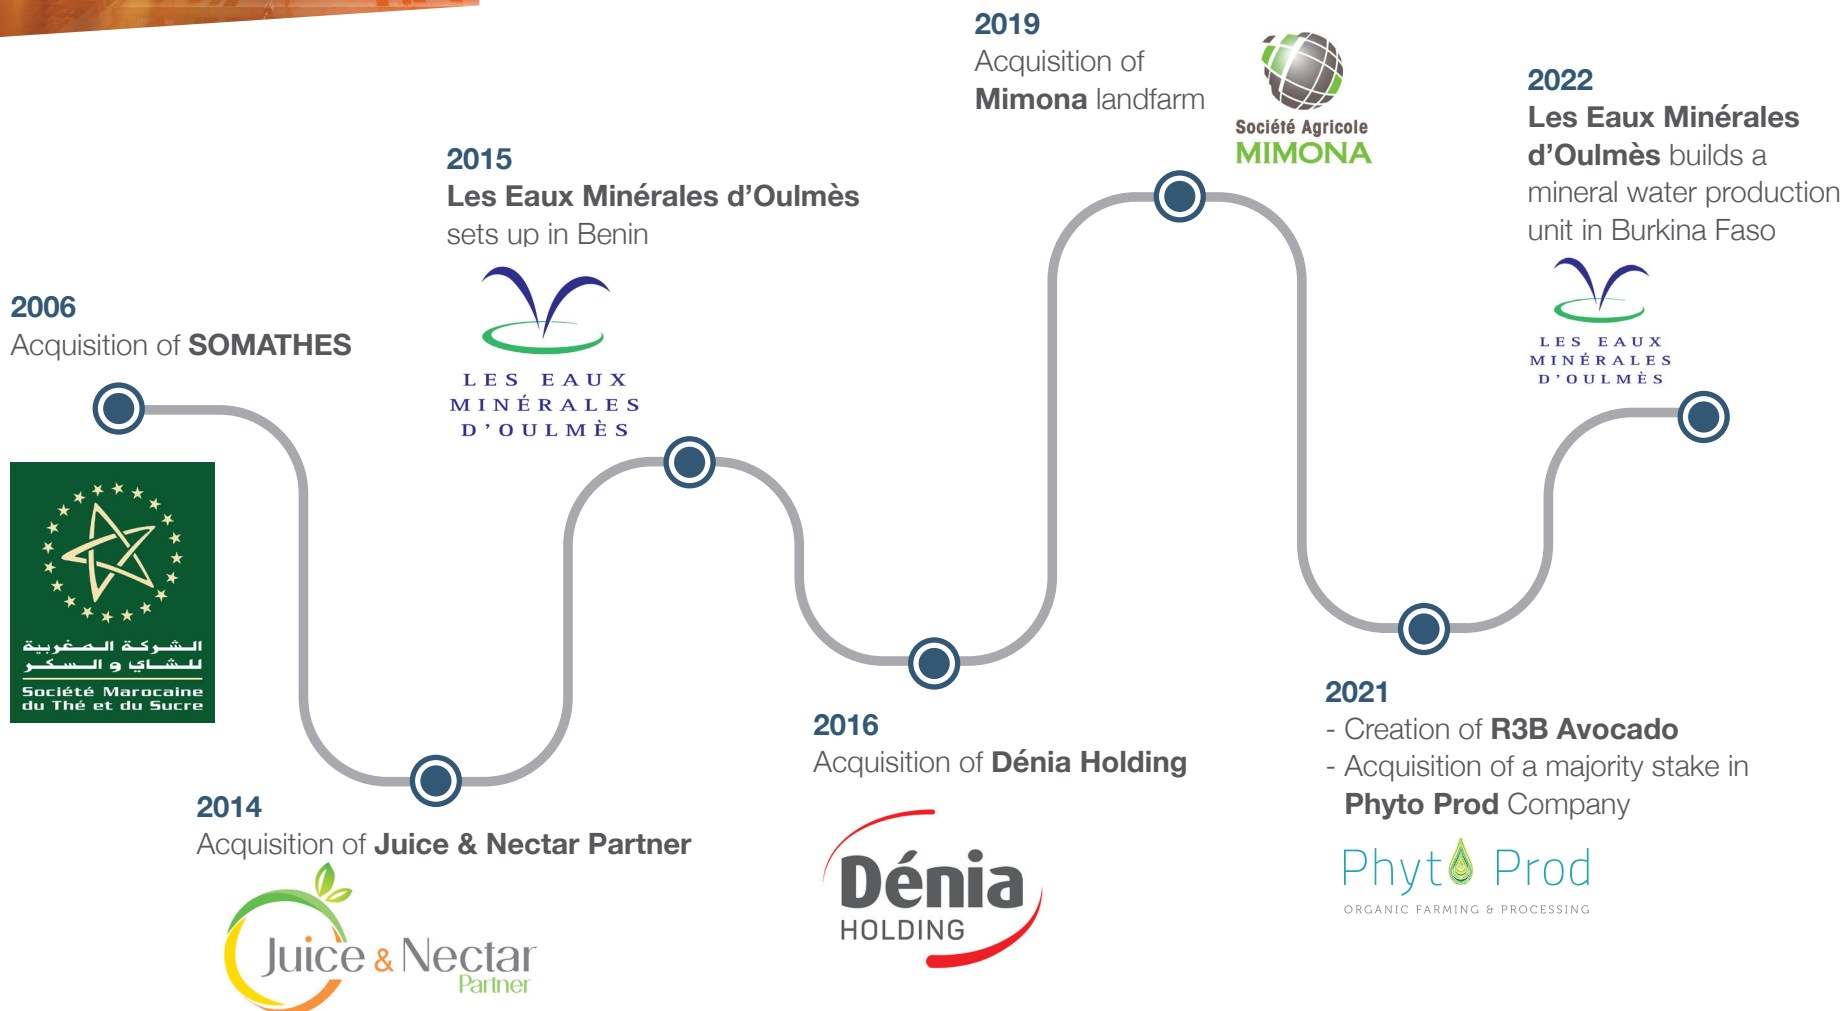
2006
Acquisition of SOMATHES

الشركة المغربية للشاي و السكر
Société Marocaine du Thé et du Sucre

2014
Acquisition of Juice & Nectar Partner

Juice & Nectar Partner

2015
Les Eaux Minérales d'Oulmès sets up in Benin

LES EAUX MINÉRALES D'OULMÈS

2016
Acquisition of Dénia Holding

Dénia HOLDING

2019
Acquisition of Mimona landfarm

Société Agricole MIMONA

2021
- Creation of R3B Avocado
- Acquisition of a majority stake in Phyto Prod Company

Phyto Prod
ORGANIC FARMING & PROCESSING

2022
Les Eaux Minérales d'Oulmès builds a mineral water production unit in Burkina Faso

LES EAUX MINÉRALES D'OULMÈS